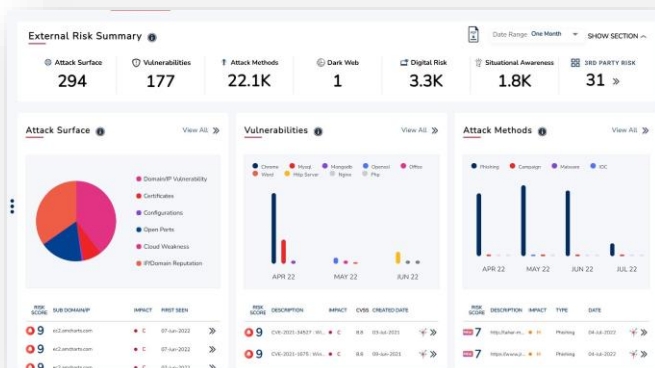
External Risk Summary

Date Range One Month

SHOW SECTION

Attack Surface
294

Vulnerabilities
177

Attack Methods
22.1K

Dark Web
1

Digital Risk
3.3K

Situational Awareness
1.8K

3RD PARTY RISK
31 »

Attack Surface
View All »

Domain/IP Vulnerability
Certificates
Configurations
Open Ports
Cloud Weakness
IP/Domain Reputation

| RISK SCORE | SUB DOMAIN/IP | IMPACT | FIRST SEEN | |
|---|---|---|---|---|
| 9 | ec2.amzharts.com | C | 07-Jun-2022 | » |
| 9 | ec2.amzharts.com | C | 07-Jun-2022 | » |
| 9 | ec2.amzharts.com | C | 07-Jun-2022 | » |

Vulnerabilities
View All »

Chrome
Mysql
Mongodb
Openssl
Office
Word
Http Server
Nginx
Php

APR 22
MAY 22
JUN 22

| RISK SCORE | DESCRIPTION | IMPACT | CVSS | CREATED DATE | |
|---|---|---|---|---|---|
| 9 | CVE-2021-34527 : Win... | C | 8.8 | 03-Jul-2021 | » |
| 9 | CVE-2021-1675 : Win... | C | 8.8 | 03-Jul-2021 | » |

Attack Methods
View All »

Phishing
Campaign
Malware
IOC

APR 22
MAY 22
JUN 22
JUL 22

| RISK SCORE | DESCRIPTION | IMPACT | TYPE | DATE |
|---|---|---|---|---|
| 7 | http://lafer-m... | H | Phishing | 04-Jul-2022 |
| 7 | https://www.li... | H | Phishing | 04-Jul-2022 |